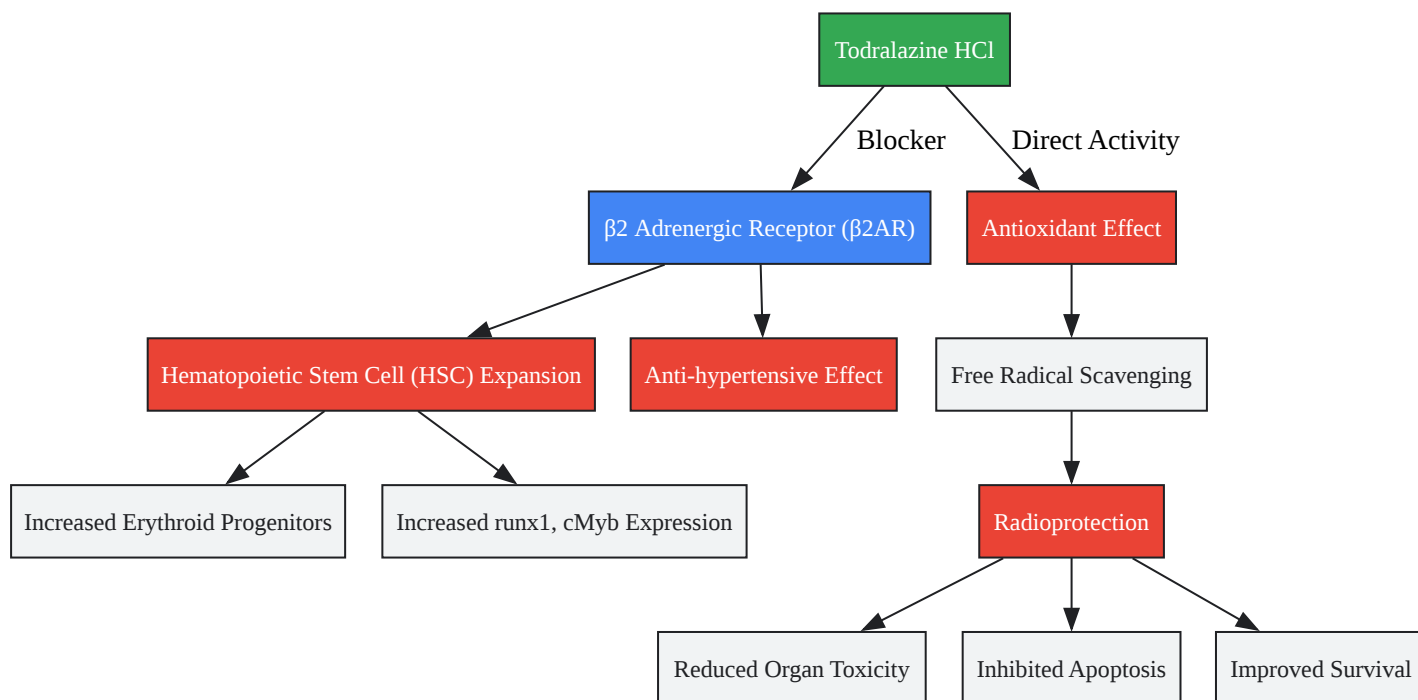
Todralazine HCl

Blocker

Direct Activity

β2 Adrenergic Receptor (β2AR)

Antioxidant Effect

Hematopoietic Stem Cell (HSC) Expansion

Anti-hypertensive Effect

Free Radical Scavenging

Increased Erythroid Progenitors

Increased runx1, cMyb Expression

Radioprotection

Reduced Organ Toxicity

Inhibited Apoptosis

Improved Survival